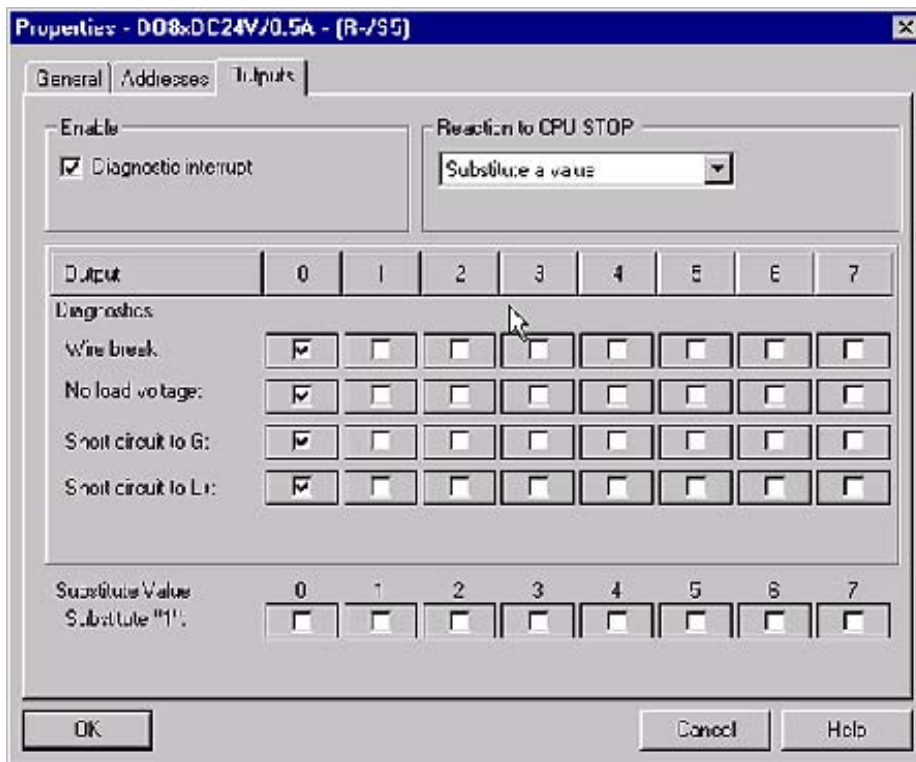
Properties - DO8xDC24V/0.5A - (R-/S5)

General | Addresses | Outputs

Enable
Diagnostic interrupt

Reaction to CPU STOP
Substitute a value

| Output | 0 | 1 | 2 | 3 | 4 | 5 | 6 | 7 |
|---|---|---|---|---|---|---|---|---|
| Diagnostics | | | | | | | | |
| Wire break | ☑ | ☐ | ☐ | ☐ | ☐ | ☐ | ☐ | ☐ |
| No load voltage: | ☑ | ☐ | ☐ | ☐ | ☐ | ☐ | ☐ | ☐ |
| Short circuit to G: | ☑ | ☐ | ☐ | ☐ | ☐ | ☐ | ☐ | ☐ |
| Short circuit to L+: | ☑ | ☐ | ☐ | ☐ | ☐ | ☐ | ☐ | ☐ |

| Substitute Value | 0 | 1 | 2 | 3 | 4 | 5 | 6 | 7 |
|---|---|---|---|---|---|---|---|---|
| Substitute "1": | ☐ | ☐ | ☐ | ☐ | ☐ | ☐ | ☐ | ☐ |

OK
Cancel
Help